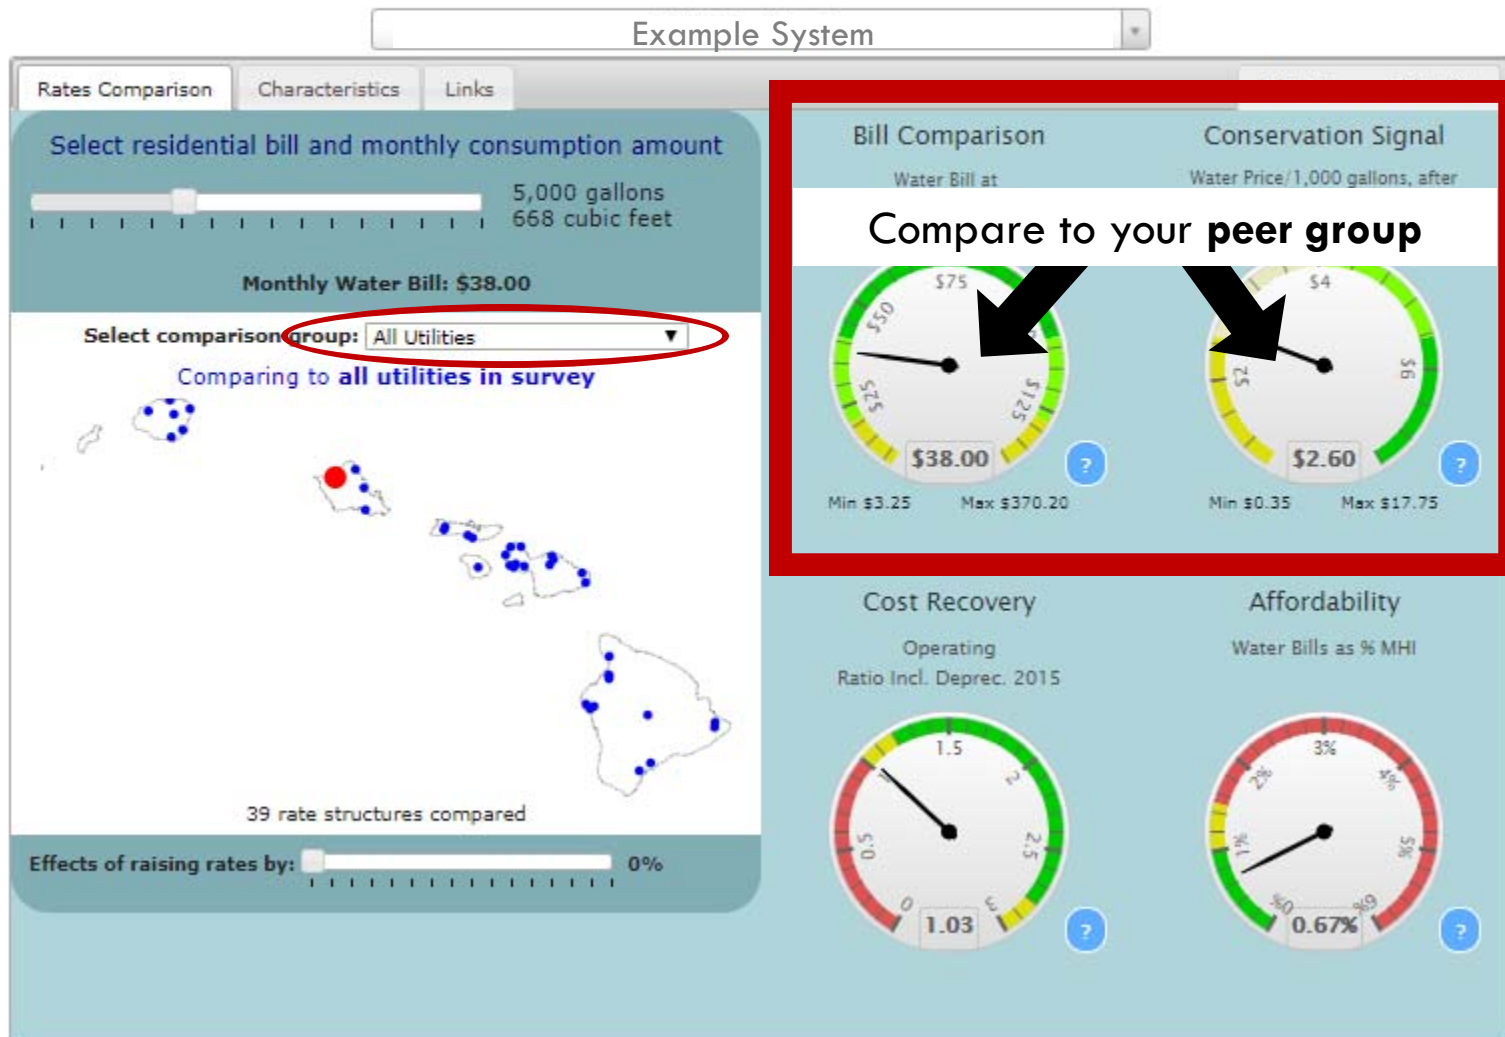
Example System

Rates Comparison
Characteristics
Links

Select residential bill and monthly consumption amount

5,000 gallons
668 cubic feet

Monthly Water Bill: $38.00

Select comparison group: All Utilities

Comparing to all utilities in survey

39 rate structures compared

Effects of raising rates by: 0%

Bill Comparison
Water Bill at

Conservation Signal
Water Price/1,000 gallons, after

Compare to your **peer group**

$25 $50 $75 $125
$38.00
Min $3.25 Max $370.20

$2 $4 $6
$2.60
Min $0.35 Max $17.75

Cost Recovery
Operating
Ratio Incl. Deprec. 2015

0 0.5 1.5 2 2.5 3
1.03

Affordability
Water Bills as % MHI

0% 1% 2% 3% 4% 5% 6%
0.67%